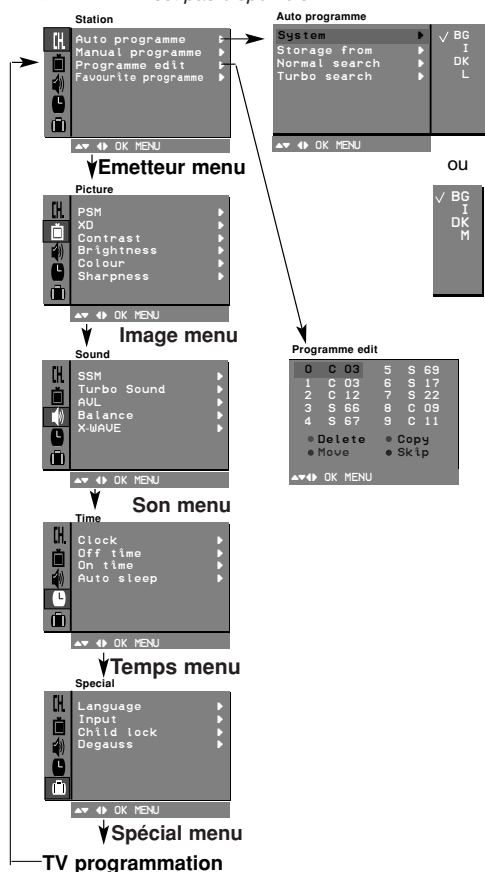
Station

Auto programme
Manual programme
Programme edit
Favourite programme

OK MENU

Emetteur menu

Auto programme

System
Storage from
Normal search
Turbo search

√ BG
I
DK
L

OK MENU

ou

√ BG
I
DK
M

Picture

PSM
XD
Contrast
Brightness
Colour
Sharpness

OK MENU

Image menu

Programme edit

| 0 | C 03 | 5 | S 69 |
|---|---|---|---|
| 1 | C 03 | 6 | S 17 |
| 2 | C 12 | 7 | S 22 |
| 3 | S 66 | 8 | C 09 |
| 4 | S 67 | 9 | C 11 |

Delete Copy
Move Skip

OK MENU

Sound

SSM
Turbo Sound
AVL
Balance
X-WAVE

OK MENU

Son menu

Time

Clock
Off time
On time
Auto sleep

OK MENU

Temps menu

Special

Language
Input
Child lock
Degauss

OK MENU

Spécial menu

TV programmation